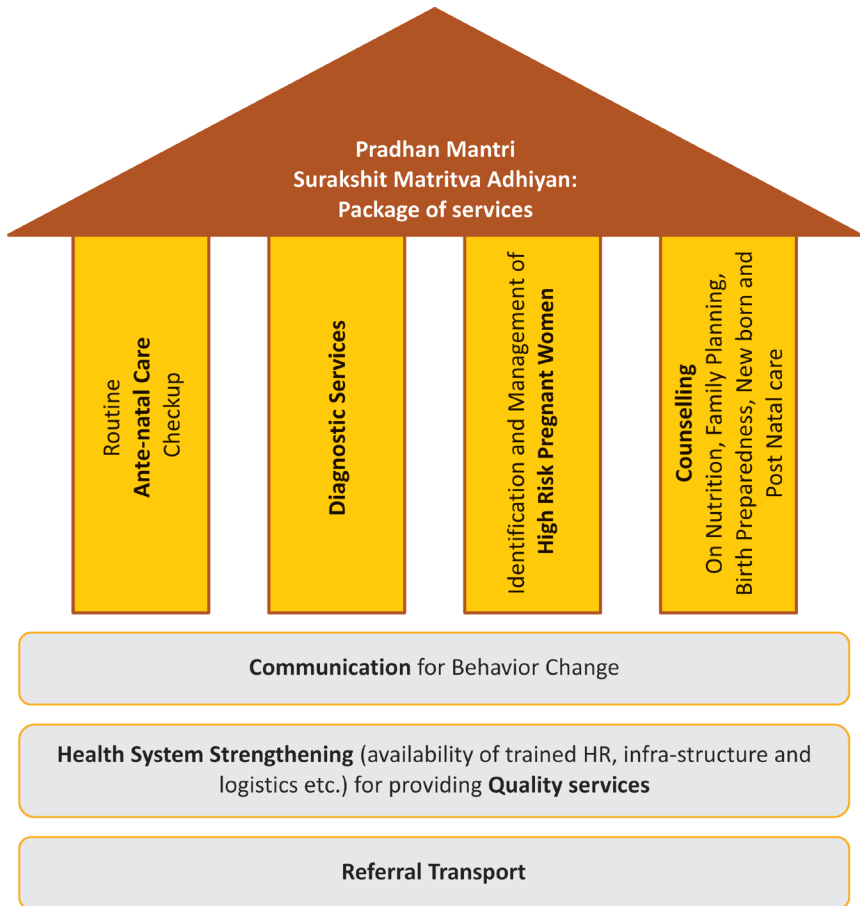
Pradhan Mantri
Surakshit Matritva Adhiyan:
Package of services

Routine
Ante-natal Care
Checkup

Diagnostic Services

Identification and Management of
High Risk Pregnant Women

Counselling
On Nutrition, Family Planning,
Birth Preparedness, New born and
Post Natal care

Communication for Behavior Change

Health System Strengthening (availability of trained HR, infra-structure and logistics etc.) for providing Quality services

Referral Transport